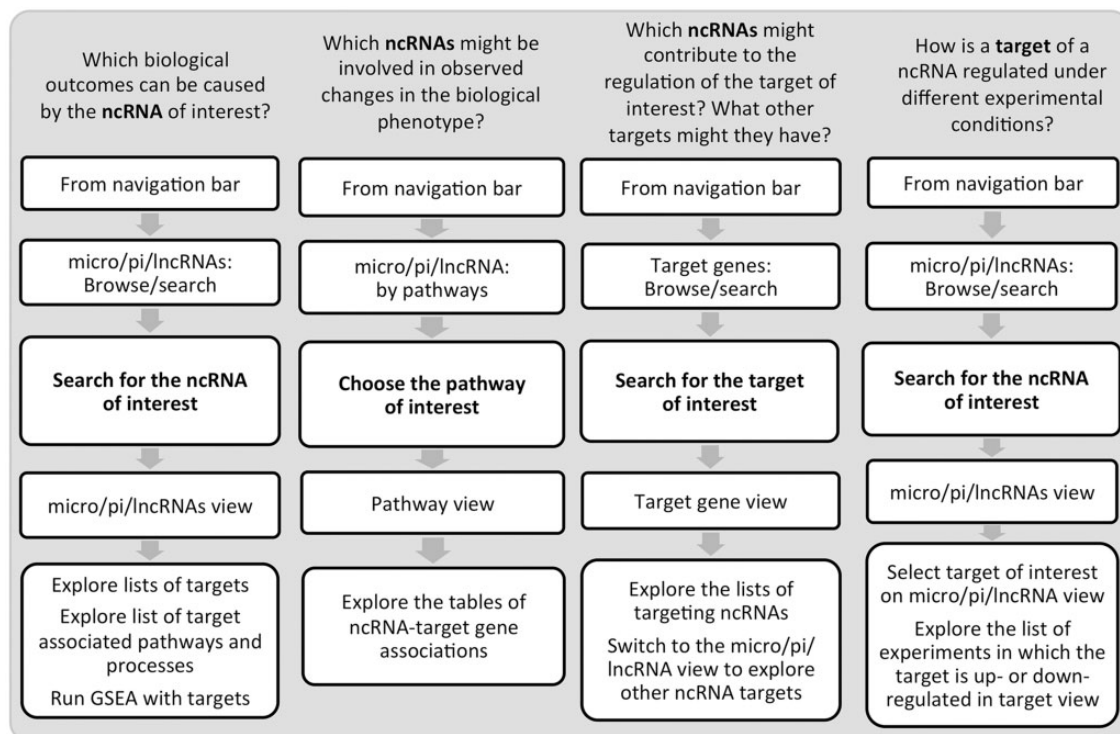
Which biological outcomes can be caused by the ncRNA of interest?

From navigation bar

micro/pi/lncRNAs: Browse/search

Search for the ncRNA of interest

micro/pi/lncRNAs view

Explore lists of targets
Explore list of target associated pathways and processes
Run GSEA with targets

Which ncRNAs might be involved in observed changes in the biological phenotype?

From navigation bar

micro/pi/lncRNA: by pathways

Choose the pathway of interest

Pathway view

Explore the tables of ncRNA-target gene associations

Which ncRNAs might contribute to the regulation of the target of interest? What other targets might they have?

From navigation bar

Target genes: Browse/search

Search for the target of interest

Target gene view

Explore the lists of targeting ncRNAs
Switch to the micro/pi/lncRNA view to explore other ncRNA targets

How is a target of a ncRNA regulated under different experimental conditions?

From navigation bar

micro/pi/lncRNAs: Browse/search

Search for the ncRNA of interest

micro/pi/lncRNAs view

Select target of interest on micro/pi/lncRNA view
Explore the list of experiments in which the target is up- or down-regulated in target view